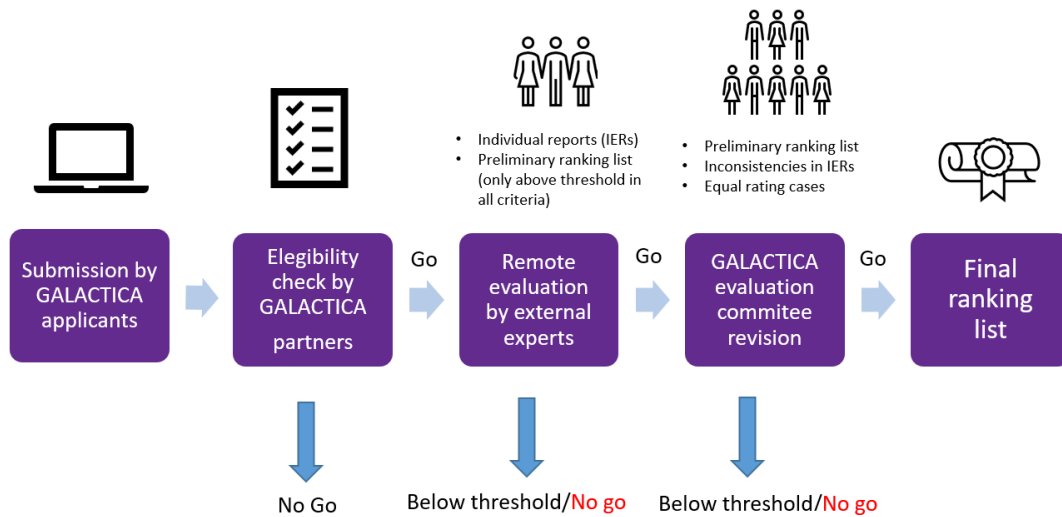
• Individual reports (IERs)
• Preliminary ranking list (only above threshold in all criteria)

• Preliminary ranking list
• Inconsistencies in IERs
• Equal rating cases

Submission by GALACTICA applicants

Elegibility check by GALACTICA partners

Go

Remote evaluation by external experts

Go

GALACTICA evaluation commitee revision

Go

Final ranking list

No Go

Below threshold/No go

Below threshold/No go